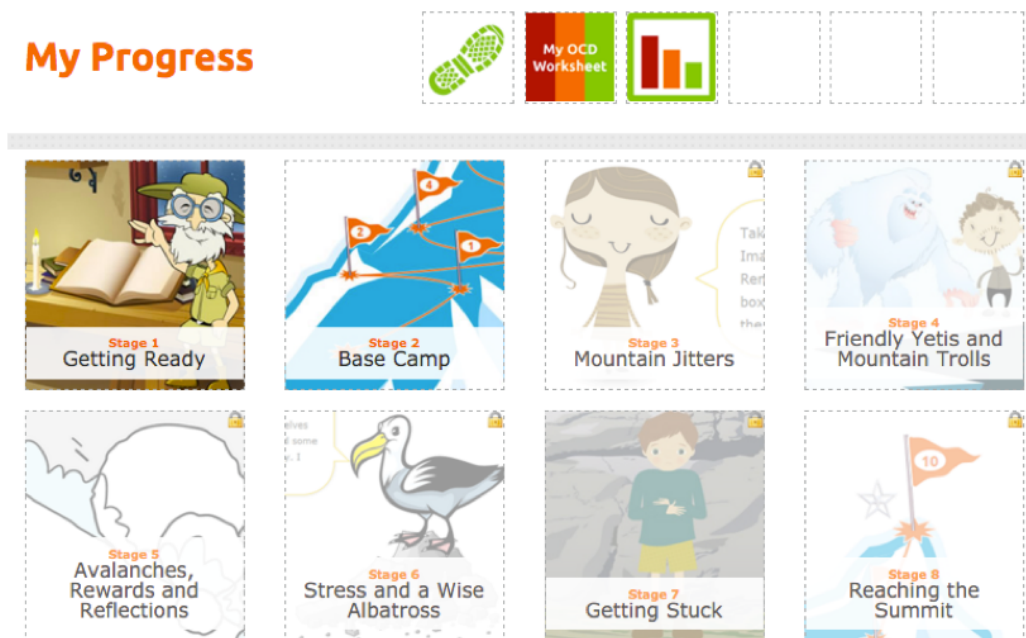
My Progress

My OCD Worksheet

Stage 1
Getting Ready

4
2
1

Stage 2
Base Camp

Tak
Ima
Ref
box
the

Stage 3
Mountain Jitters

Stage 4
Friendly Yetis and Mountain Trolls

Stage 5
Avalanches, Rewards and Reflections

elves
d some
s. I

Stage 6
Stress and a Wise Albatross

Stage 7
Getting Stuck

10

Stage 8
Reaching the Summit